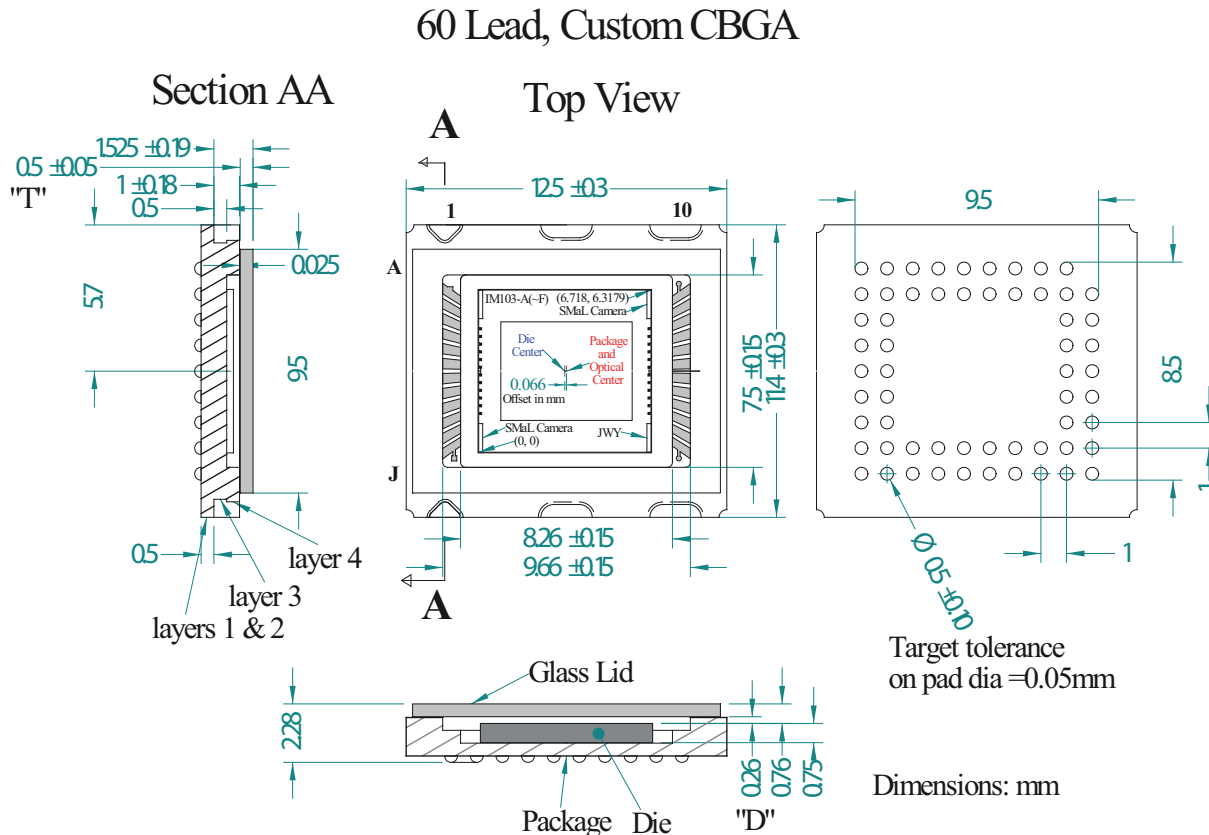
60 Lead, Custom CBGA

Section AA

Top View

A

1.525 ±0.19
0.5 ±0.05
"T"
1 ±0.18
0.5
0.025
5.7
9.5
0.5
layer 4
layer 3
layers 1 & 2

12.5 ±0.3
1
10
A
J
IM103-A(~F)
(6.718, 6.3179)
SMaL Camera
Die Center
Package and Optical Center
0.066
Offset in mm
SMaL Camera (0, 0)
JWY
7.5 ±0.15
11.4 ±0.3
8.26 ±0.15
9.66 ±0.15
A

9.5
8.5
1
1
Φ 0.5 ±0.10
Target tolerance on pad dia =0.05mm

Glass Lid
2.28
0.26
0.76
0.75
Package
Die
"D"
Dimensions: mm